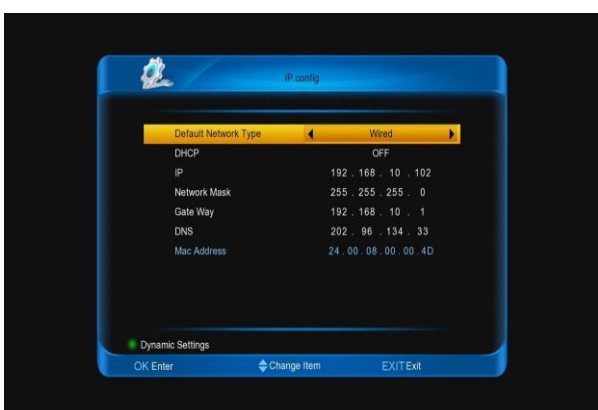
IP config

| | |
|---|---|
| Default Network Type | Wired |
| DHCP | OFF |
| IP | 192 . 168 . 10 . 102 |
| Network Mask | 255 . 255 . 255 . 0 |
| Gate Way | 192 . 168 . 10 . 1 |
| DNS | 202 . 96 . 134 . 33 |
| Mac Address | 24 . 00 . 08 . 00 . 00 . 4D |

Dynamic Settings

OK Enter Change Item EXIT Exit